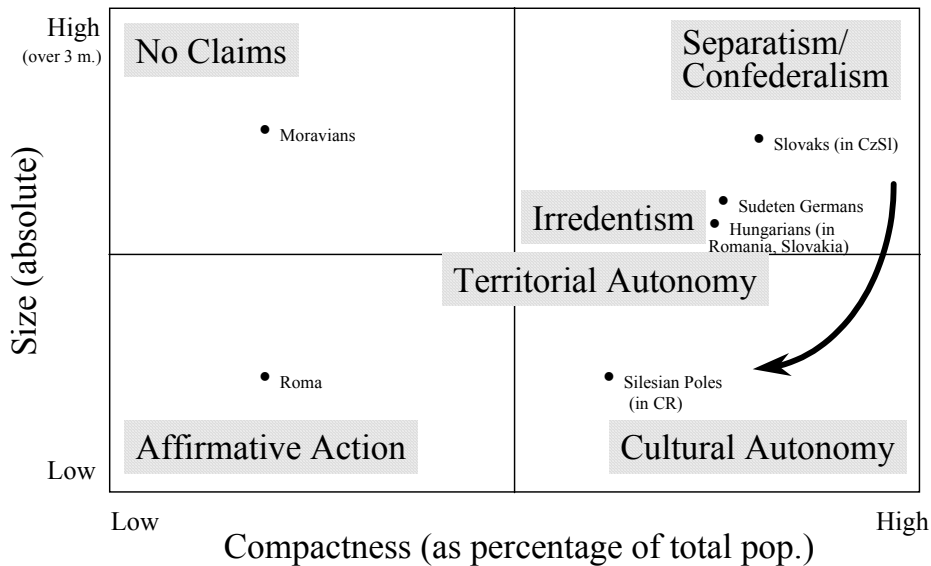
High
(over 3 m.)

Size (absolute)

Low

No Claims

Moravians

Separatism/
Confederalism

Slovaks (in CzSl)

Irredentism

Sudeten Germans

Hungarians (in Romania, Slovakia)

Territorial Autonomy

Roma

Silesian Poles (in CR)

Affirmative Action

Cultural Autonomy

Low

High

Compactness (as percentage of total pop.)